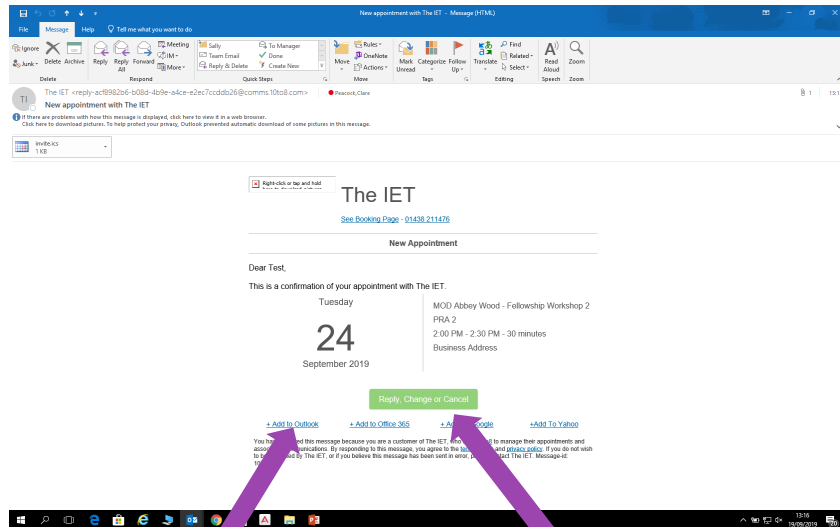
New appointment with The IET - Message (HTML)

File Message Help Tell me what you want to do

Ignore Junk Delete Archive Delete Reply Reply All Forward Meeting IM More Respond Sally Team Email Reply & Delete To Manager Done Create New Quick Steps Move Rules OneNote Actions Move Mark Unread Categorize Follow Up Tags Translate Find Related Select Editing Read Aloud Speech Zoom Zoom

TI The IET <reply-acf8982b6-b08d-4b9e-a4ce-e2ec7ccddb26@comms.10to8.com> Peacock, Clare

New appointment with The IET

If there are problems with how this message is displayed, click here to view it in a web browser.
Click here to download pictures. To help protect your privacy, Outlook prevented automatic download of some pictures in this message.

invite.ics
1 KB

Right-click or tap and hold

The IET

See Booking Page - 01438 211476

New Appointment

Dear Test,

This is a confirmation of your appointment with The IET.

Tuesday

24

September 2019

MOD Abbey Wood - Fellowship Workshop 2
PRA 2
2:00 PM - 2:30 PM - 30 minutes
Business Address

Reply, Change or Cancel

+ Add to Outlook + Add to Office 365 + A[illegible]oogle +Add To Yahoo

You ha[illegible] this message because you are a customer of The IET, who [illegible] to manage their appointments and asso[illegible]unications. By responding to this message, you agree to the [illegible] and privacy policy. If you do not wish to b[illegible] by The IET, or if you believe this message has been sent in error, p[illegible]act The IET. Message-id:

13:16
19/09/2019